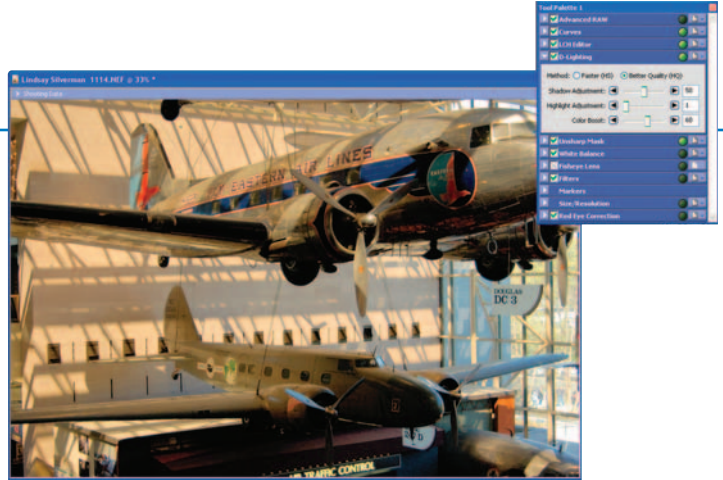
Lindsay Silverman 1114.NEF @ 33% *

Shooting Data

EASTERN AIR LINES

DOUGLAS DC 3

TRAFFIC CONTROL

Tool Palette 1

Advanced RAW

Curves

LCH Editor

D-Lighting

Method: Faster (HS) Better Quality (HQ)

Shadow Adjustment: 50

Highlight Adjustment: 1

Color Boost: 60

Unsharp Mask

White Balance

Fisheye Lens

Filters

Markers

Size/Resolution

Red Eye Correction